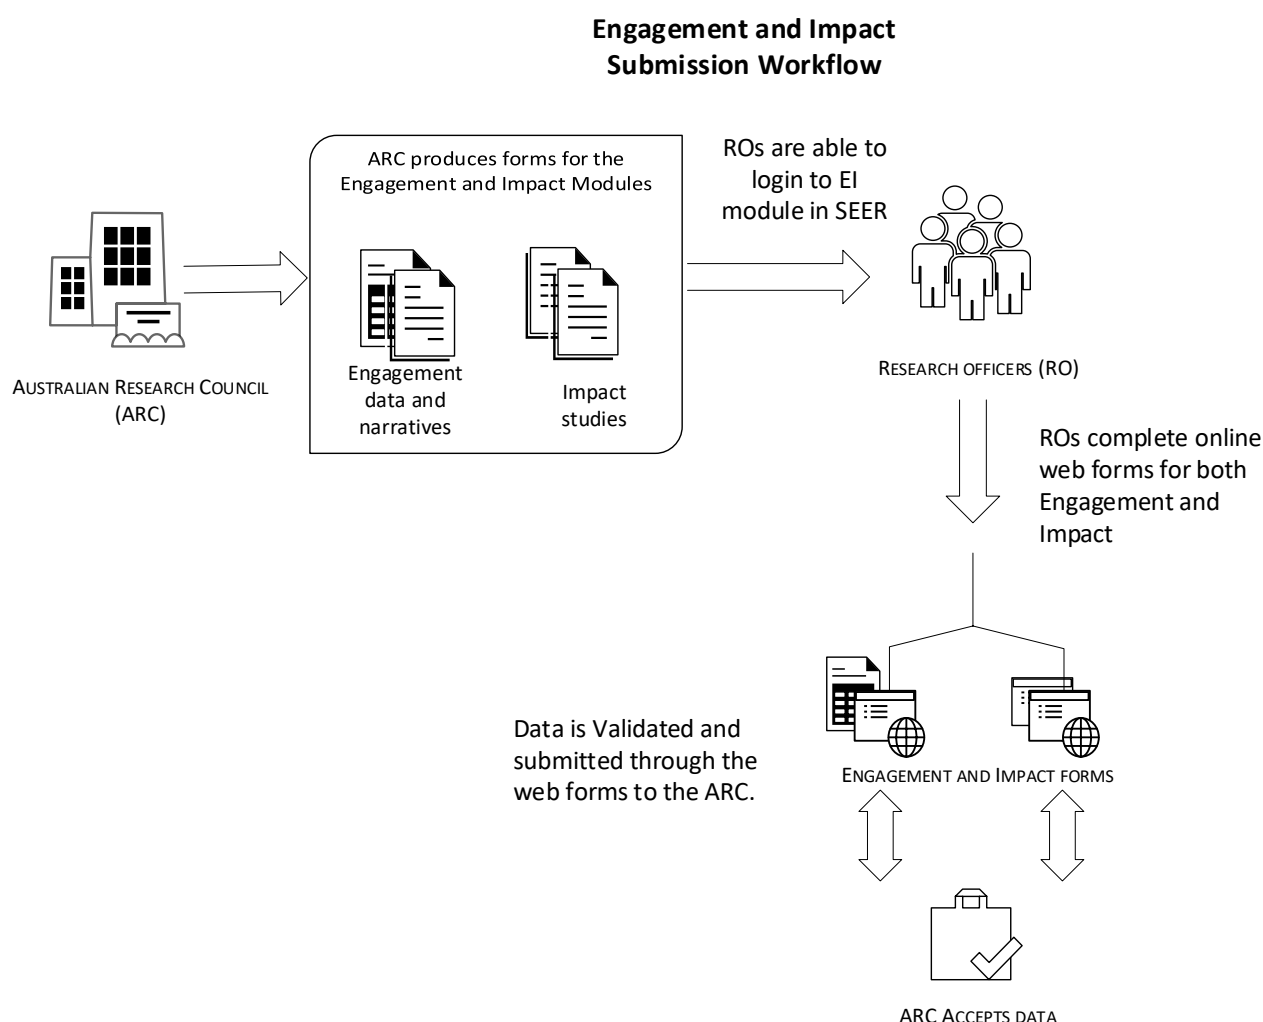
**Engagement and Impact Submission Workflow**

AUSTRALIAN RESEARCH COUNCIL (ARC)

ARC produces forms for the Engagement and Impact Modules

Engagement data and narratives

Impact studies

ROs are able to login to EI module in SEER

RESEARCH OFFICERS (RO)

ROs complete online web forms for both Engagement and Impact

Data is Validated and submitted through the web forms to the ARC.

ENGAGEMENT AND IMPACT FORMS

ARC ACCEPTS DATA